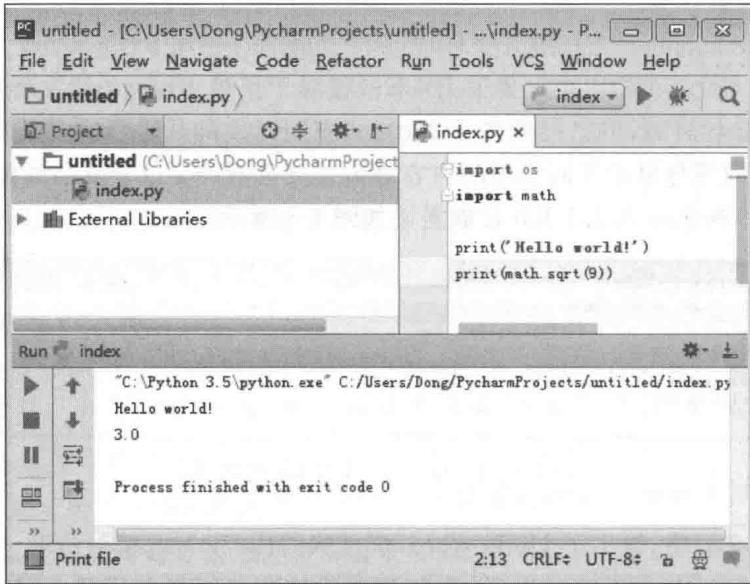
untitled - [C:\Users\Dong\PycharmProjects\untitled] - ...\index.py - P...

File Edit View Navigate Code Refactor Run Tools VCS Window Help

untitled 〉 index.py 〉

index

Project

index.py ×

untitled (C:\Users\Dong\PycharmProject

index.py

External Libraries

import os
import math

print('Hello world!')
print(math.sqrt(9))

Run index

"C:\Python 3.5\python.exe" C:/Users/Dong/PycharmProjects/untitled/index.py
Hello world!
3.0

Process finished with exit code 0

Print file

2:13 CRLF÷ UTF-8÷